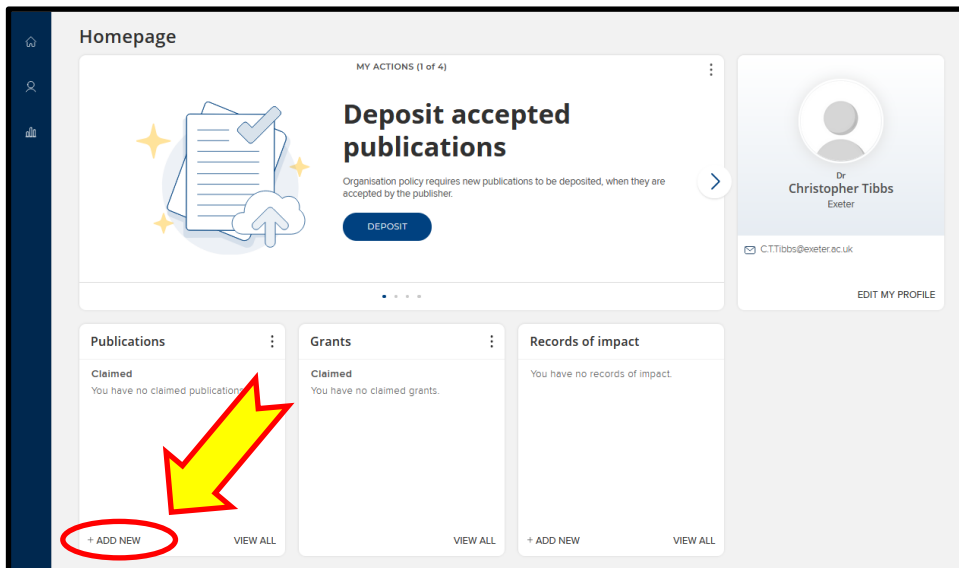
Homepage

MY ACTIONS (1 of 4)

Deposit accepted publications

Organisation policy requires new publications to be deposited, when they are accepted by the publisher.

DEPOSIT

Dr
Christopher Tibbs
Exeter

C.T.Tibbs@exeter.ac.uk

EDIT MY PROFILE

Publications

Claimed
You have no claimed publications.

+ ADD NEW
VIEW ALL

Grants

Claimed
You have no claimed grants.

VIEW ALL

Records of impact

You have no records of impact.

+ ADD NEW
VIEW ALL